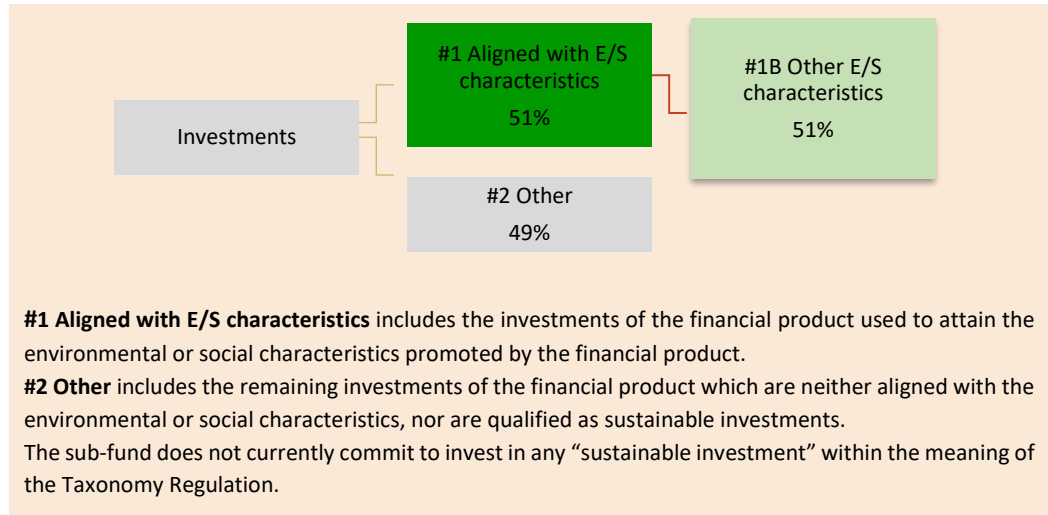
Investments

#1 Aligned with E/S characteristics

51%

#1B Other E/S characteristics

51%

#2 Other

49%

**#1 Aligned with E/S characteristics** includes the investments of the financial product used to attain the environmental or social characteristics promoted by the financial product.
**#2 Other** includes the remaining investments of the financial product which are neither aligned with the environmental or social characteristics, nor are qualified as sustainable investments.
The sub-fund does not currently commit to invest in any “sustainable investment” within the meaning of the Taxonomy Regulation.